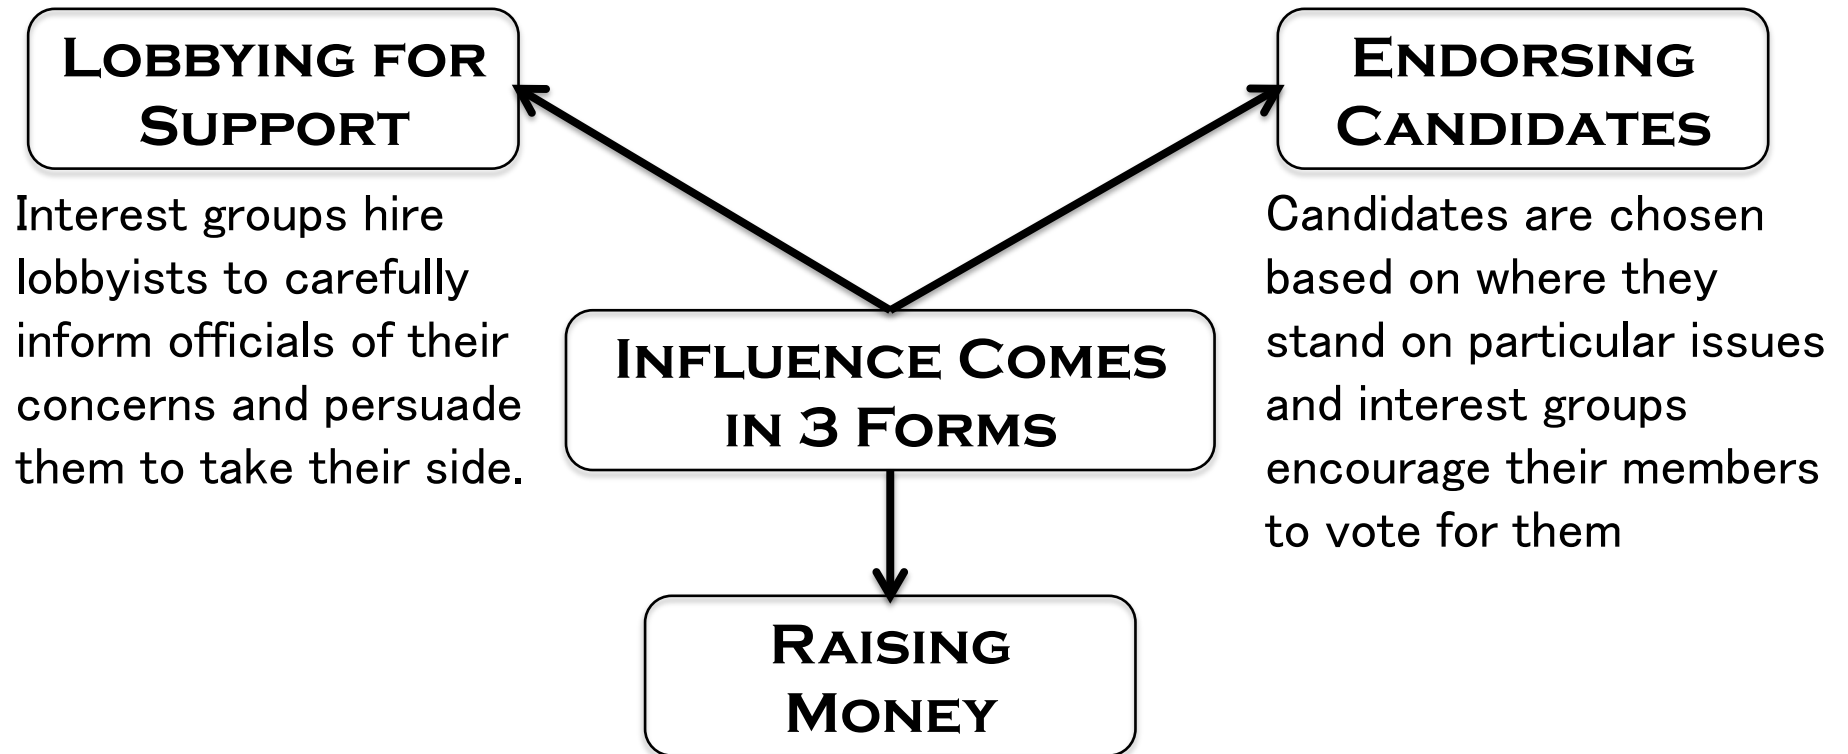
Lobbying for Support

Interest groups hire lobbyists to carefully inform officials of their concerns and persuade them to take their side.

Endorsing Candidates

Candidates are chosen based on where they stand on particular issues and interest groups encourage their members to vote for them

Influence Comes in 3 Forms

Raising Money